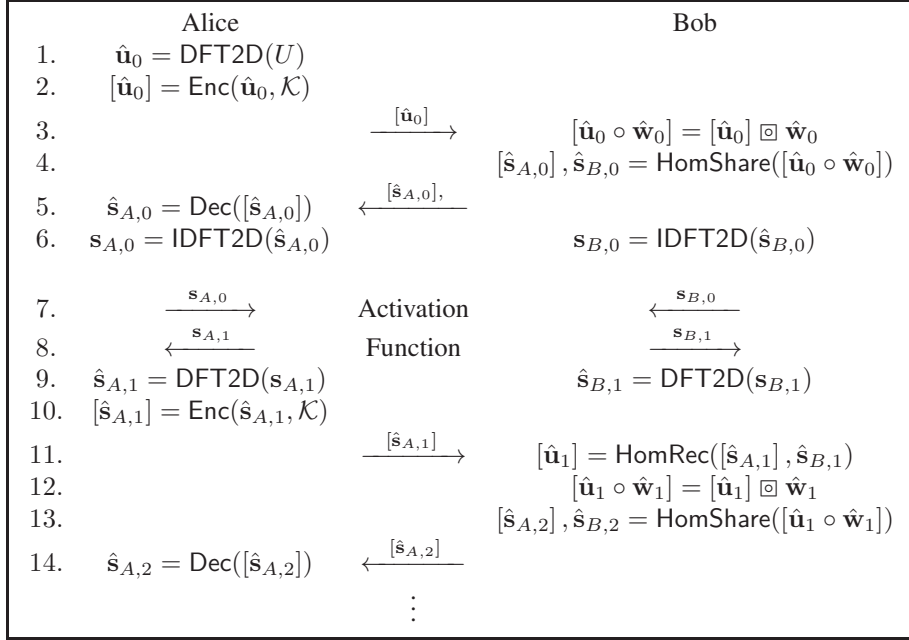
| | Alice | | Bob |
|---|---|---|---|
| 1. | $\hat{\mathbf{u}}_0 = \mathsf{DFT2D}(U)$ | | |
| 2. | $[\hat{\mathbf{u}}_0] = \mathsf{Enc}(\hat{\mathbf{u}}_0, \mathcal{K})$ | | |
| 3. | | $\xrightarrow{[\hat{\mathbf{u}}_0]}$ | $[\hat{\mathbf{u}}_0 \circ \hat{\mathbf{w}}_0] = [\hat{\mathbf{u}}_0] \boxdot \hat{\mathbf{w}}_0$ |
| 4. | | | $[\hat{\mathbf{s}}_{A,0}], \hat{\mathbf{s}}_{B,0} = \mathsf{HomShare}([\hat{\mathbf{u}}_0 \circ \hat{\mathbf{w}}_0])$ |
| 5. | $\hat{\mathbf{s}}_{A,0} = \mathsf{Dec}([\hat{\mathbf{s}}_{A,0}])$ | $\xleftarrow{[\hat{\mathbf{s}}_{A,0}],}$ | |
| 6. | $\mathbf{s}_{A,0} = \mathsf{IDFT2D}(\hat{\mathbf{s}}_{A,0})$ | | $\mathbf{s}_{B,0} = \mathsf{IDFT2D}(\hat{\mathbf{s}}_{B,0})$ |
| 7. | $\xrightarrow{\mathbf{s}_{A,0}}$ | Activation | $\xleftarrow{\mathbf{s}_{B,0}}$ |
| 8. | $\xleftarrow{\mathbf{s}_{A,1}}$ | Function | $\xrightarrow{\mathbf{s}_{B,1}}$ |
| 9. | $\hat{\mathbf{s}}_{A,1} = \mathsf{DFT2D}(\mathbf{s}_{A,1})$ | | $\hat{\mathbf{s}}_{B,1} = \mathsf{DFT2D}(\mathbf{s}_{B,1})$ |
| 10. | $[\hat{\mathbf{s}}_{A,1}] = \mathsf{Enc}(\hat{\mathbf{s}}_{A,1}, \mathcal{K})$ | | |
| 11. | | $\xrightarrow{[\hat{\mathbf{s}}_{A,1}]}$ | $[\hat{\mathbf{u}}_1] = \mathsf{HomRec}([\hat{\mathbf{s}}_{A,1}], \hat{\mathbf{s}}_{B,1})$ |
| 12. | | | $[\hat{\mathbf{u}}_1 \circ \hat{\mathbf{w}}_1] = [\hat{\mathbf{u}}_1] \boxdot \hat{\mathbf{w}}_1$ |
| 13. | | | $[\hat{\mathbf{s}}_{A,2}], \hat{\mathbf{s}}_{B,2} = \mathsf{HomShare}([\hat{\mathbf{u}}_1 \circ \hat{\mathbf{w}}_1])$ |
| 14. | $\hat{\mathbf{s}}_{A,2} = \mathsf{Dec}([\hat{\mathbf{s}}_{A,2}])$ | $\xleftarrow{[\hat{\mathbf{s}}_{A,2}]}$ | |
| | | $\vdots$ | |